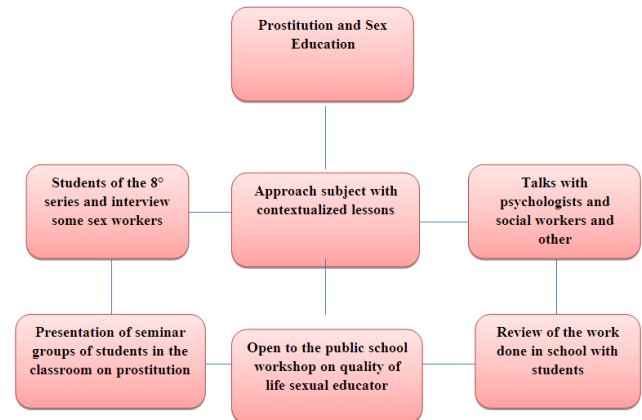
Prostitution and Sex Education

Students of the 8° series and interview some sex workers

Approach subject with contextualized lessons

Talks with psychologists and social workers and other

Presentation of seminar groups of students in the classroom on prostitution

Open to the public school workshop on quality of life sexual educator

Review of the work done in school with students